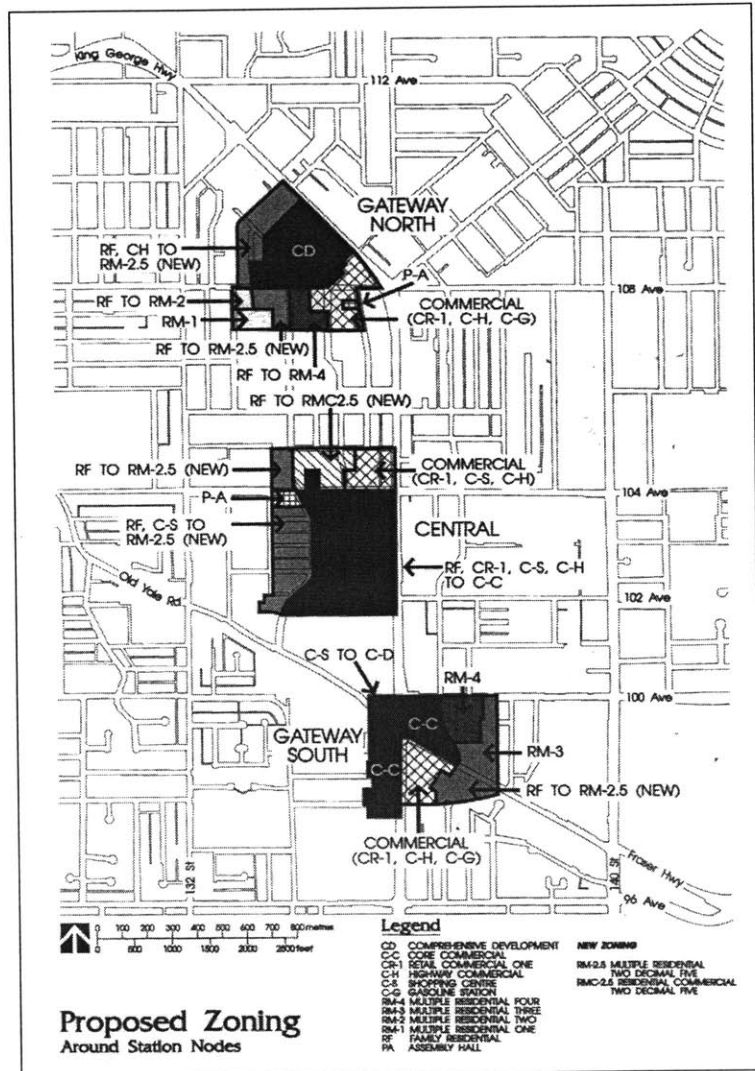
King George Hwy
112 Ave
GATEWAY NORTH
CD
RF, CH TO RM-2.5 (NEW)
P-A
108 Ave
RF TO RM-2
COMMERCIAL (CR-1, C-H, C-G)
RM-1
RF TO RM-2.5 (NEW)
RF TO RM-4
RF TO RMC2.5 (NEW)
RF TO RM-2.5 (NEW)
COMMERCIAL (CR-1, C-S, C-H)
104 Ave
P-A
RF, C-S TO RM-2.5 (NEW)
CENTRAL
Old Yale Rd
RF, CR-1, C-S, C-H TO C-C
102 Ave
C-S TO C-D
RM-4
100 Ave
C-C
GATEWAY SOUTH
RM-3
C-C
RF TO RM-2.5 (NEW)
COMMERCIAL (CR-1, C-H, C-G)
Fraser Hwy
132 St
140 St
96 Ave
0 100 200 300 400 500 600 700 800 metres
0 500 1000 1500 2000 2500 feet
Legend
CD COMPREHENSIVE DEVELOPMENT
C-C CORE COMMERCIAL
CR-1 RETAIL COMMERCIAL ONE
C-H HIGHWAY COMMERCIAL
C-S SHOPPING CENTRE
C-G GASOLINE STATION
RM-4 MULTIPLE RESIDENTIAL FOUR
RM-3 MULTIPLE RESIDENTIAL THREE
RM-2 MULTIPLE RESIDENTIAL TWO
RM-1 MULTIPLE RESIDENTIAL ONE
RF FAMILY RESIDENTIAL
PA ASSEMBLY HALL
NEW ZONING
RM-2.5 MULTIPLE RESIDENTIAL TWO DECIMAL FIVE
RMC-2.5 RESIDENTIAL COMMERCIAL TWO DECIMAL FIVE
Proposed Zoning
Around Station Nodes